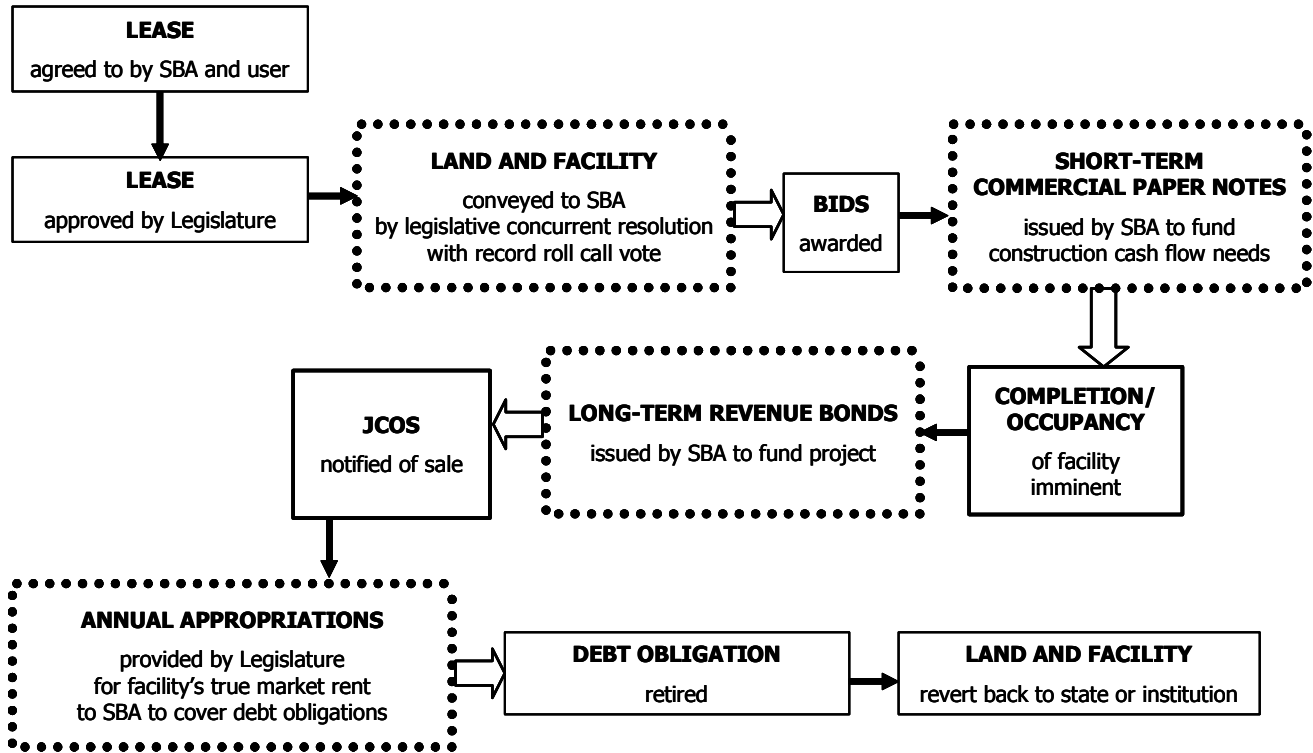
**LEASE**
agreed to by SBA and user

**LEASE**
approved by Legislature

**LAND AND FACILITY**
conveyed to SBA by legislative concurrent resolution with record roll call vote

**BIDS**
awarded

**SHORT-TERM COMMERCIAL PAPER NOTES**
issued by SBA to fund construction cash flow needs

**COMPLETION/ OCCUPANCY**
of facility imminent

**LONG-TERM REVENUE BONDS**
issued by SBA to fund project

**JCOS**
notified of sale

**ANNUAL APPROPRIATIONS**
provided by Legislature for facility's true market rent to SBA to cover debt obligations

**DEBT OBLIGATION**
retired

**LAND AND FACILITY**
revert back to state or institution